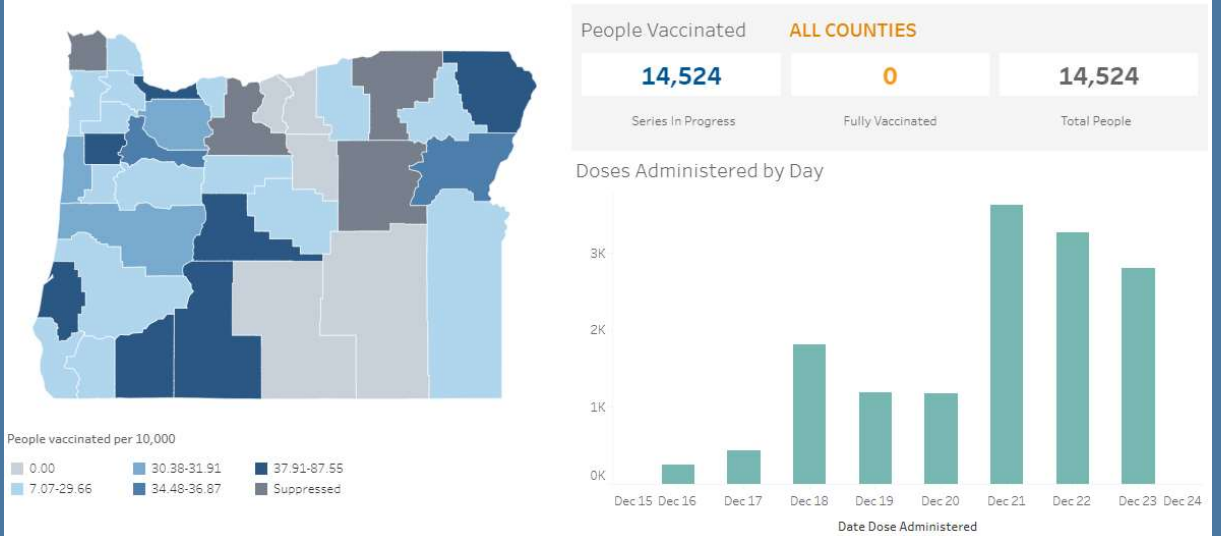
People vaccinated per 10,000

0.00
7.07-29.66
30.38-31.91
34.48-36.87
37.91-87.55
Suppressed

People Vaccinated ALL COUNTIES

| 14,524 | 0 | 14,524 |
|---|---|---|
| Series In Progress | Fully Vaccinated | Total People |

Doses Administered by Day

3K
2K
1K
0K

Dec 15 Dec 16 Dec 17 Dec 18 Dec 19 Dec 20 Dec 21 Dec 22 Dec 23 Dec 24

Date Dose Administered